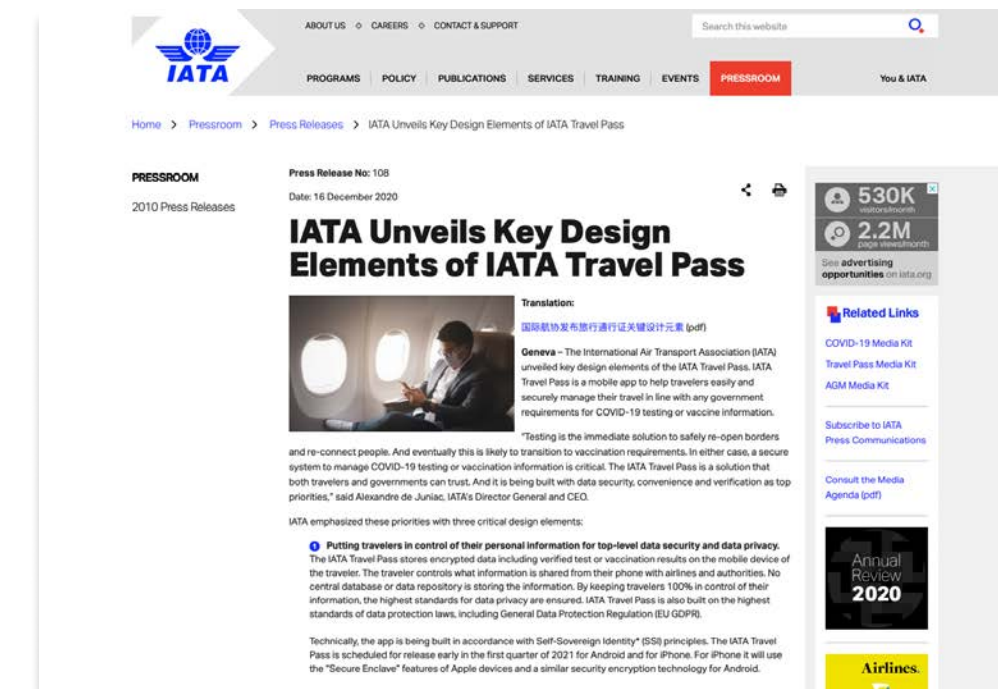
IATA

ABOUT US ◇ CAREERS ◇ CONTACT & SUPPORT

Search this website

PROGRAMS | POLICY | PUBLICATIONS | SERVICES | TRAINING | EVENTS | PRESSROOM | You & IATA

Home > Pressroom > Press Releases > IATA Unveils Key Design Elements of IATA Travel Pass

PRESSROOM

2010 Press Releases

Press Release No: 108

Date: 16 December 2020

IATA Unveils Key Design Elements of IATA Travel Pass

Translation:

国际航协发布旅行通行证关键设计元素 (pdf)

Geneva – The International Air Transport Association (IATA) unveiled key design elements of the IATA Travel Pass. IATA Travel Pass is a mobile app to help travelers easily and securely manage their travel in line with any government requirements for COVID-19 testing or vaccine information.

"Testing is the immediate solution to safely re-open borders and re-connect people. And eventually this is likely to transition to vaccination requirements. In either case, a secure system to manage COVID-19 testing or vaccination information is critical. The IATA Travel Pass is a solution that both travelers and governments can trust. And it is being built with data security, convenience and verification as top priorities," said Alexandre de Juniac, IATA's Director General and CEO.

IATA emphasized these priorities with three critical design elements:

1 Putting travelers in control of their personal information for top-level data security and data privacy. The IATA Travel Pass stores encrypted data including verified test or vaccination results on the mobile device of the traveler. The traveler controls what information is shared from their phone with airlines and authorities. No central database or data repository is storing the information. By keeping travelers 100% in control of their information, the highest standards for data privacy are ensured. IATA Travel Pass is also built on the highest standards of data protection laws, including General Data Protection Regulation (EU GDPR).

Technically, the app is being built in accordance with Self-Sovereign Identity* (SSI) principles. The IATA Travel Pass is scheduled for release early in the first quarter of 2021 for Android and for iPhone. For iPhone it will use the "Secure Enclave" features of Apple devices and a similar security encryption technology for Android.

530K visitors/month

2.2M page views/month

See advertising opportunities on iata.org

Related Links

COVID-19 Media Kit

Travel Pass Media Kit

AGM Media Kit

Subscribe to IATA Press Communications

Consult the Media Agenda (pdf)

Annual Review 2020

Airlines.